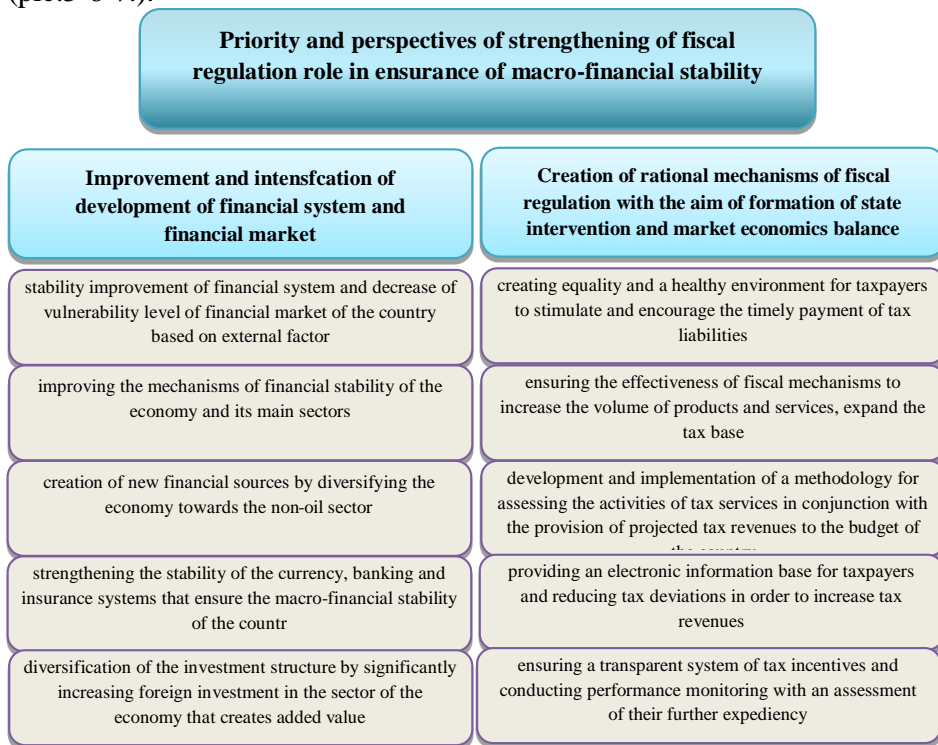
Priority and perspectives of strengthening of fiscal regulation role in ensurance of macro-financial stability

Improvement and intensfcation of development of financial system and financial market

stability improvement of financial system and decrease of vulnerability level of financial market of the country based on external factor

improving the mechanisms of financial stability of the economy and its main sectors

creation of new financial sources by diversifying the economy towards the non-oil sector

strengthening the stability of the currency, banking and insurance systems that ensure the macro-financial stability of the countr

diversification of the investment structure by significantly increasing foreign investment in the sector of the economy that creates added value

Creation of rational mechanisms of fiscal regulation with the aim of formation of state intervention and market economics balance

creating equality and a healthy environment for taxpayers to stimulate and encourage the timely payment of tax liabilities

ensuring the effectiveness of fiscal mechanisms to increase the volume of products and services, expand the tax base

development and implementation of a methodology for assessing the activities of tax services in conjunction with the provision of projected tax revenues to the budget of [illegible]

providing an electronic information base for taxpayers and reducing tax deviations in order to increase tax revenues

ensuring a transparent system of tax incentives and conducting performance monitoring with an assessment of their further expediency